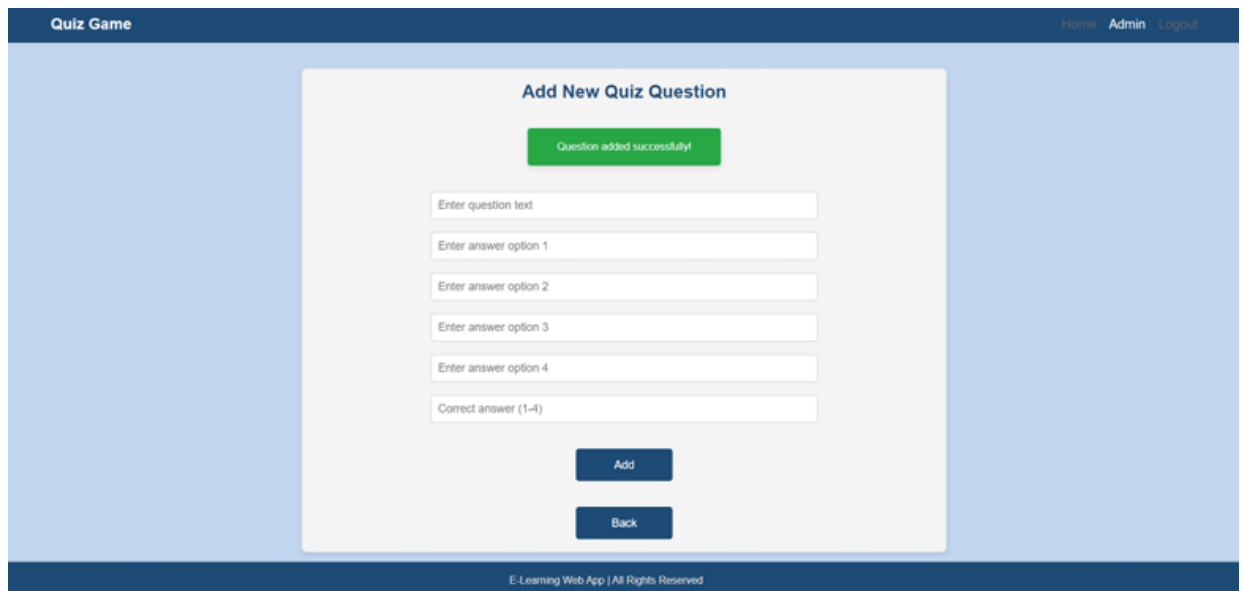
Quiz Game

Home Admin Logout

Add New Quiz Question

Question added successfully!

Enter question text

Enter answer option 1

Enter answer option 2

Enter answer option 3

Enter answer option 4

Correct answer (1-4)

Add

Back

E-Learning Web App | All Rights Reserved